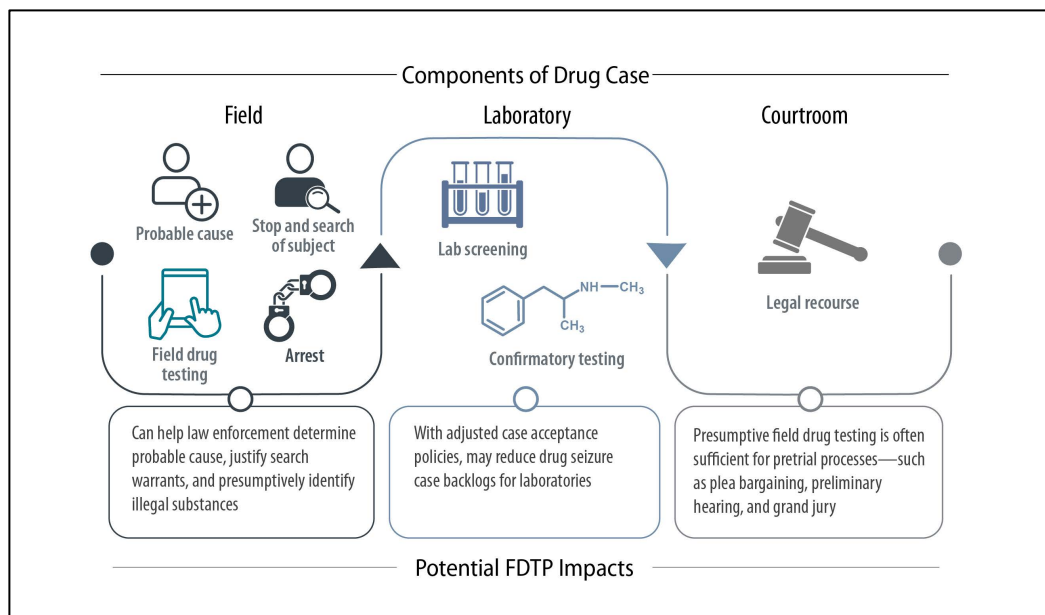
Components of Drug Case

Field

Probable cause

Stop and search of subject

Field drug testing

Arrest

Laboratory

Lab screening

NH—$CH_3$

$CH_3$

Confirmatory testing

Courtroom

Legal recourse

Can help law enforcement determine probable cause, justify search warrants, and presumptively identify illegal substances

With adjusted case acceptance policies, may reduce drug seizure case backlogs for laboratories

Presumptive field drug testing is often sufficient for pretrial processes—such as plea bargaining, preliminary hearing, and grand jury

Potential FDTP Impacts